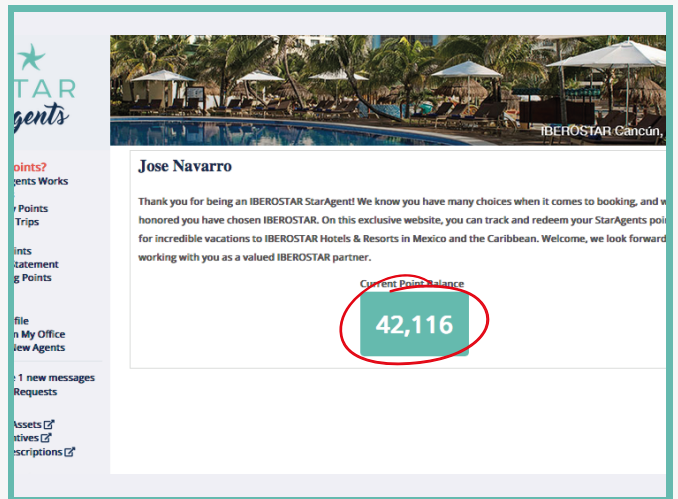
STAR
gents

oints?
gents Works

y Points
Trips

ints
Statement
g Points

file
n My Office
New Agents

e 1 new messages
Requests

Assets
tives
escriptions

IBEROSTAR Cancún,

Jose Navarro

Thank you for being an IBEROSTAR StarAgent! We know you have many choices when it comes to booking, and w honored you have chosen IBEROSTAR. On this exclusive website, you can track and redeem your StarAgents poi for incredible vacations to IBEROSTAR Hotels & Resorts in Mexico and the Caribbean. Welcome, we look forward working with you as a valued IBEROSTAR partner.

Current Point Balance

42,116